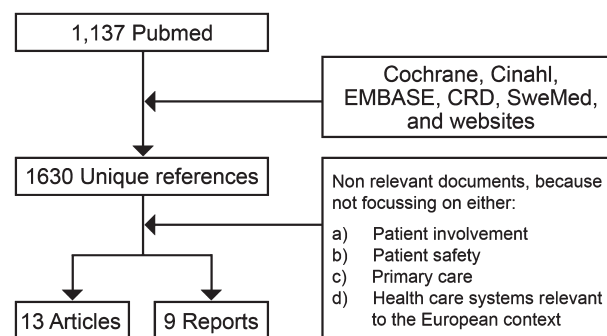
1,137 Pubmed

Cochrane, Cinahl, EMBASE, CRD, SweMed, and websites

1630 Unique references

Non relevant documents, because not focussing on either:
a) Patient involvement
b) Patient safety
c) Primary care
d) Health care systems relevant to the European context

13 Articles

9 Reports